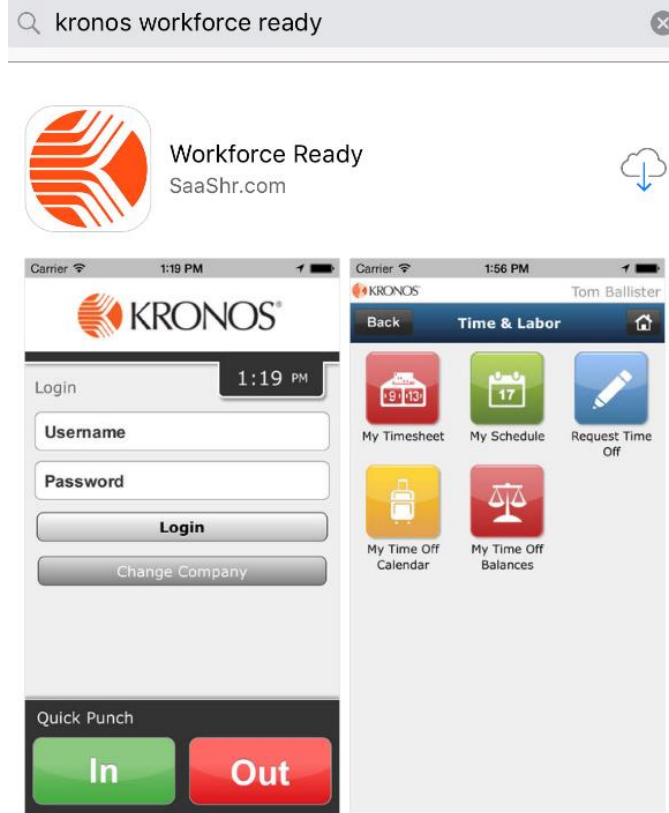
kronos workforce ready

Workforce Ready
SaaShr.com

Carrier 1:19 PM
KRONOS®
1:19 PM
Login
Username
Password
Login
Change Company
Quick Punch
In
Out

Carrier 1:56 PM
KRONOS Tom Ballister
Back Time & Labor
9 13
17
My Timesheet
My Schedule
Request Time Off
My Time Off Calendar
My Time Off Balances